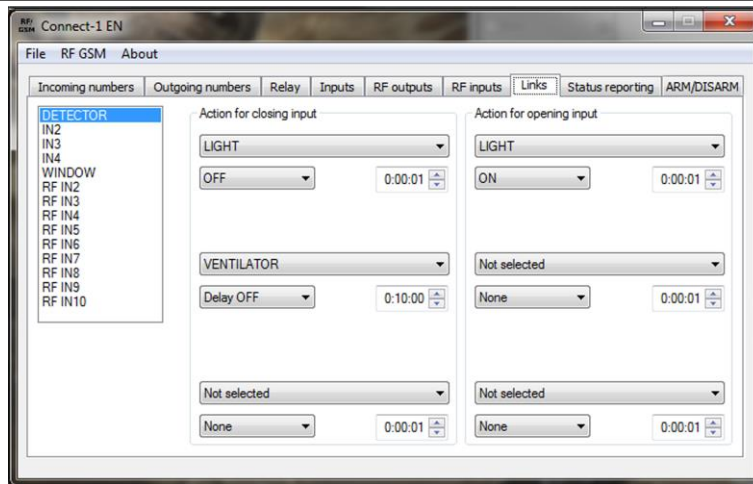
RF/GSM Connect-1 EN

File RF GSM About

Incoming numbers | Outgoing numbers | Relay | Inputs | RF outputs | RF inputs | Links | Status reporting | ARM/DISARM

DETECTOR
IN2
IN3
IN4
WINDOW
RF IN2
RF IN3
RF IN4
RF IN5
RF IN6
RF IN7
RF IN8
RF IN9
RF IN10

Action for closing input

LIGHT
OFF 0:00:01

VENTILATOR
Delay OFF 0:10:00

Not selected
None 0:00:01

Action for opening input

LIGHT
ON 0:00:01

Not selected
None 0:00:01

Not selected
None 0:00:01